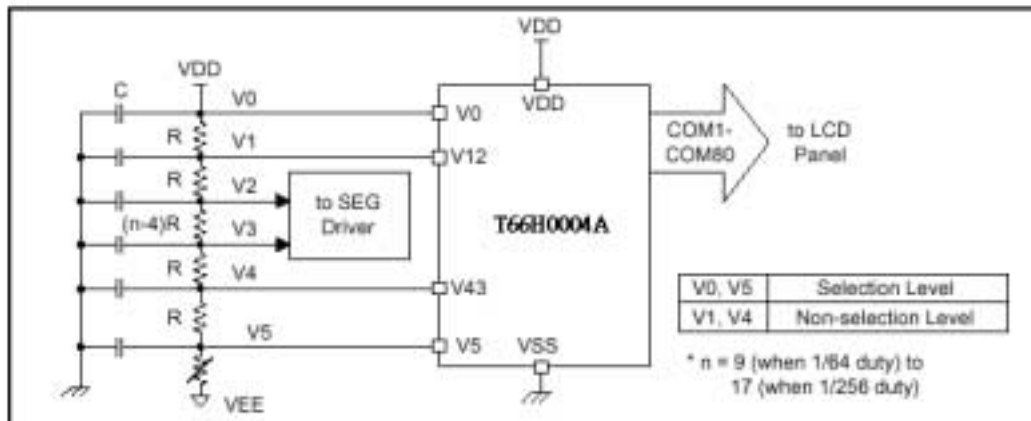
VDD

VDD

C

V0

V0

VDD

R

V1

V12

COM1-COM80

to LCD Panel

R

V2

to SEG Driver

(n-4)R

V3

T66H0004A

R

V4

V43

R

V5

V5

VSS

VEE

| V0, V5 | Selection Level |
|---|---|
| V1, V4 | Non-selection Level |

* n = 9 (when 1/64 duty) to 17 (when 1/256 duty)